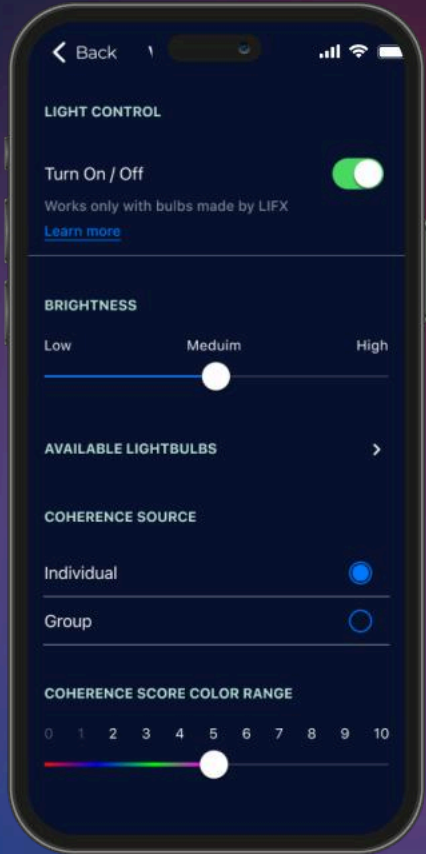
Back

LIGHT CONTROL

Turn On / Off

Works only with bulbs made by LIFX

Learn more

BRIGHTNESS

Low Meduim High

AVAILABLE LIGHTBULBS

COHERENCE SOURCE

Individual

Group

COHERENCE SCORE COLOR RANGE

0 1 2 3 4 5 6 7 8 9 10